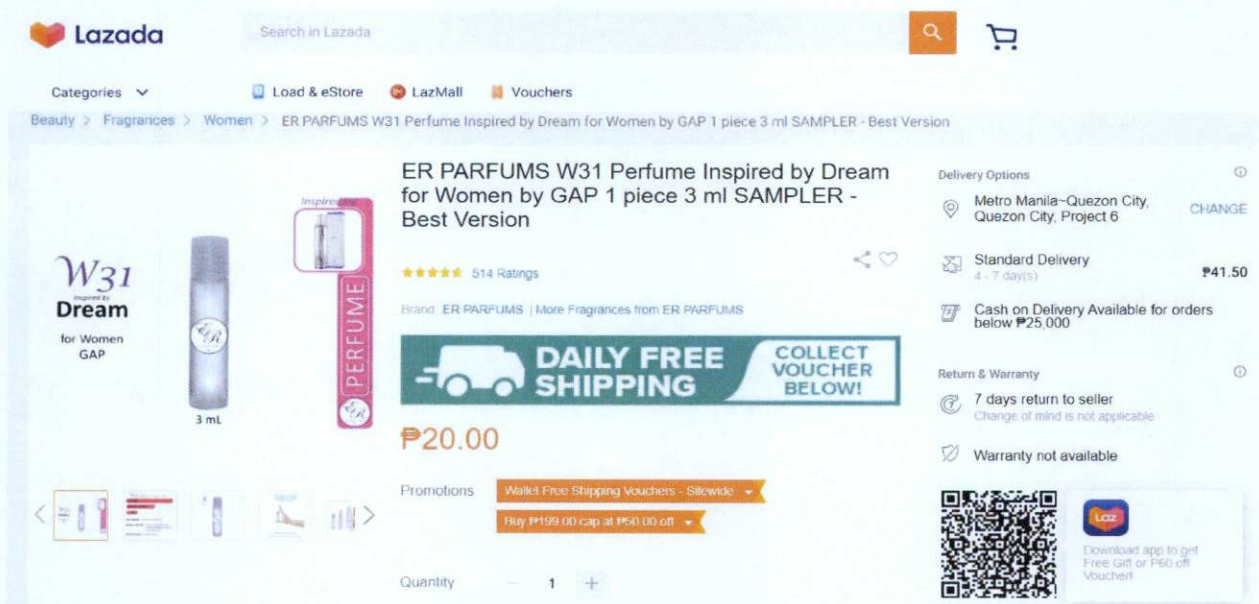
Lazada

Search in Lazada

Categories

Load & eStore

LazMall

Vouchers

Beauty > Fragrances > Women > ER PARFUMS W31 Perfume Inspired by Dream for Women by GAP 1 piece 3 ml SAMPLER - Best Version

W31
Inspired by
Dream
for Women
GAP

3 mL

Inspired

PERFUME

ER PARFUMS W31 Perfume Inspired by Dream for Women by GAP 1 piece 3 ml SAMPLER - Best Version

514 Ratings

Brand: ER PARFUMS | More Fragrances from ER PARFUMS

DAILY FREE SHIPPING

COLLECT VOUCHER BELOW!

₱20.00

Promotions

Wallet Free Shipping Vouchers - Sitewide

Buy ₱199.00 cap at ₱50.00 off

Quantity 1

Delivery Options

Metro Manila~Quezon City, Quezon City, Project 6

CHANGE

Standard Delivery
4 - 7 day(s)

₱41.50

Cash on Delivery Available for orders below ₱25,000

Return & Warranty

7 days return to seller
Change of mind is not applicable

Warranty not available

LAZ

Download app to get Free Gift or ₱60 off Voucher!